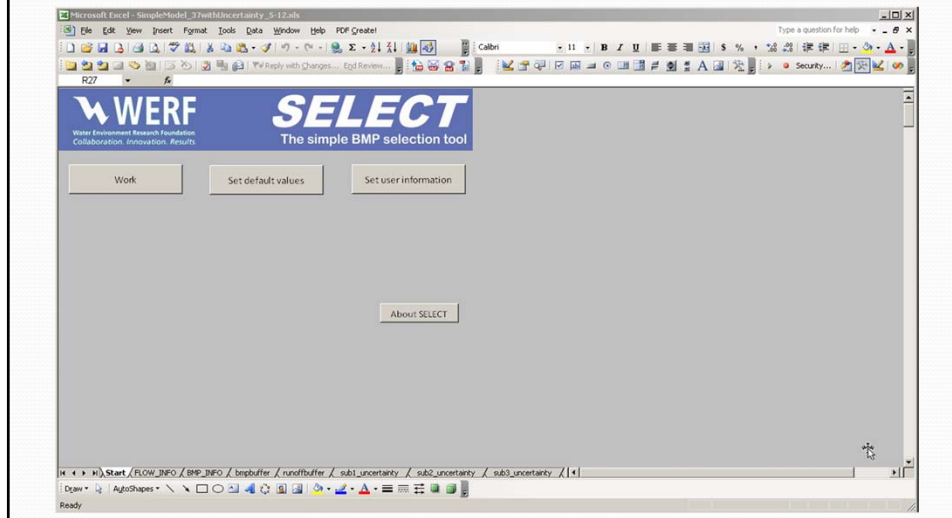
Microsoft Excel - SimpleModel_37withUncertainty_5-12.xls

File Edit View Insert Format Tools Data Window Help PDF Create!

Type a question for help

Calibri 11 B I U $ %

Reply with Changes... End Review...

Security...

R27 fx

WERF
Water Environment Research Foundation
Collaboration. Innovation. Results

SELECT
The simple BMP selection tool

Work

Set default values

Set user information

About SELECT

Start / FLOW_INFO / BMP_INFO / bmpbuffer / runoffbuffer / sub1_uncertainty / sub2_uncertainty / sub3_uncertainty /

Draw AutoShapes

Ready